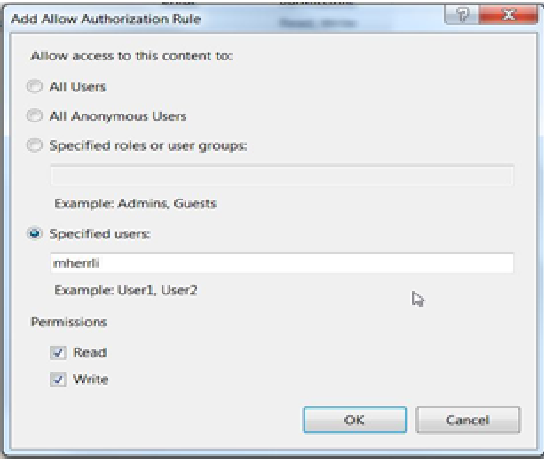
Add Allow Authorization Rule

Allow access to this content to:

All Users

All Anonymous Users

Specified roles or user groups:

Example: Admins, Guests

Specified users:

mherrli

Example: User1, User2

Permissions

Read

Write

OK

Cancel